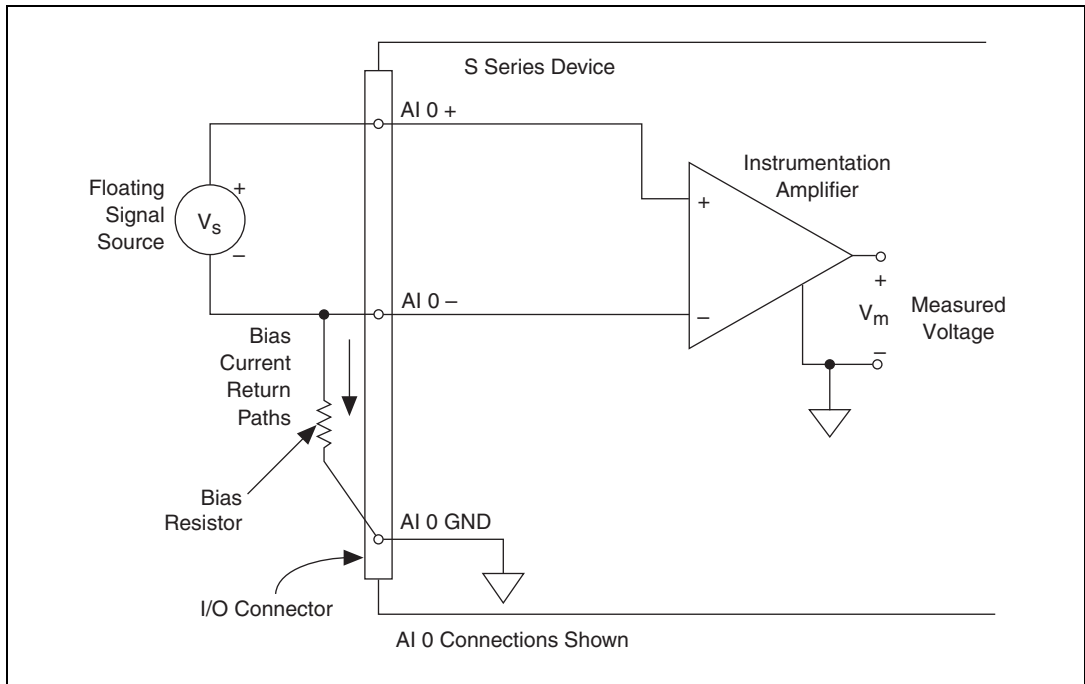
S Series Device

AI 0 +

Instrumentation Amplifier

Floating Signal Source

+

$V_s$

–

+

+

AI 0 –

–

$V_m$

Measured Voltage

–

Bias Current Return Paths

Bias Resistor

AI 0 GND

I/O Connector

AI 0 Connections Shown